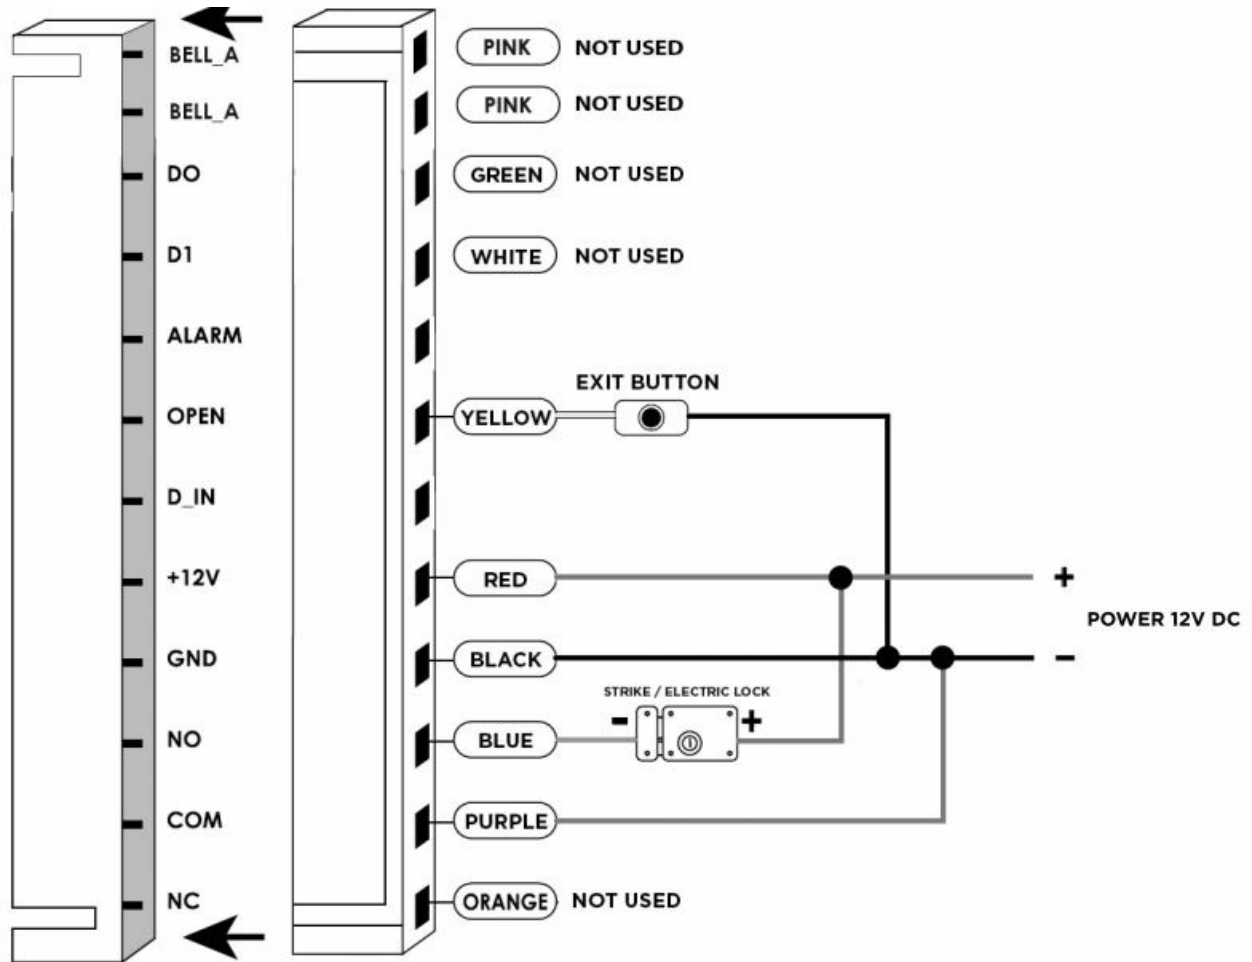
BELL_A
BELL_A
DO
D1
ALARM
OPEN
D_IN
+12V
GND
NO
COM
NC

PINK NOT USED
PINK NOT USED
GREEN NOT USED
WHITE NOT USED

EXIT BUTTON
YELLOW

RED +
POWER 12V DC
BLACK –

STRIKE / ELECTRIC LOCK
- +
BLUE

PURPLE

ORANGE NOT USED